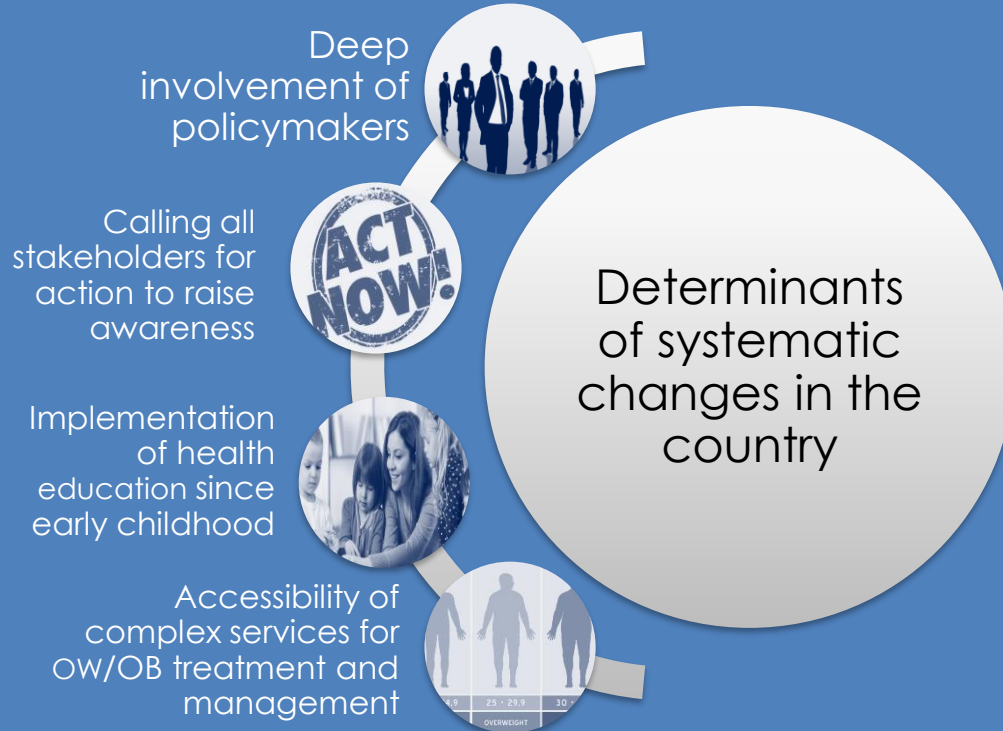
Deep involvement of policymakers

Calling all stakeholders for action to raise awareness

Implementation of health education since early childhood

Accessibility of complex services for OW/OB treatment and management

ACT NOW!

Determinants of systematic changes in the country

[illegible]9.9 25 - 29.9 30 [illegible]
OVERWEIGHT